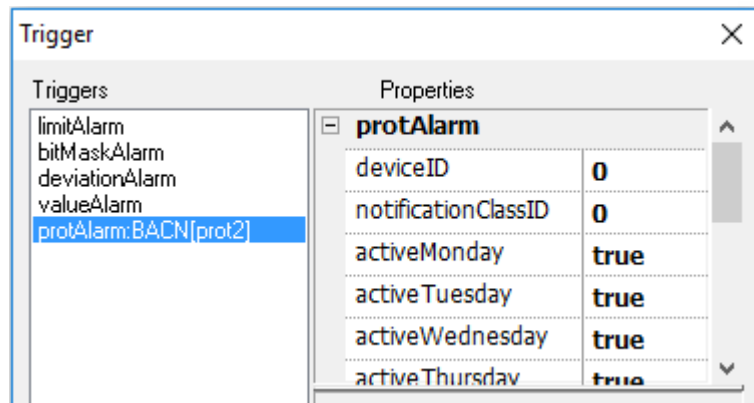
Trigger

Triggers
limitAlarm
bitMaskAlarm
deviationAlarm
valueAlarm
protAlarm:BACN[prot2]

Properties
protAlarm

| | |
|---|---|
| deviceID | 0 |
| notificationClassID | 0 |
| activeMonday | true |
| activeTuesday | true |
| activeWednesday | true |
| activeThursday | true |